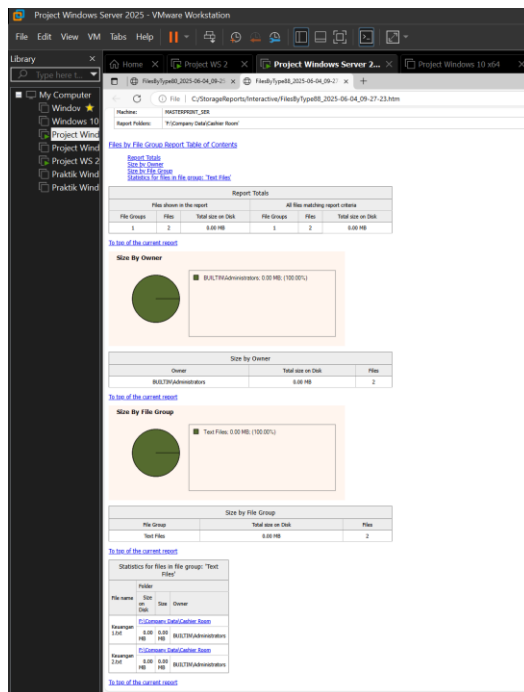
Project Windows Server 2025 - VMware Workstation

File Edit View VM Tabs Help

Library

Type here t...

My Computer
Windov
Windows 10
Project Wind
Project Wind
Project WS 2
Praktik Wind
Praktik Wind

Home
Project WS 2
Project Windows Server 2...
Project Windows 10 x64

FilesByType88_2025-06-04_09-2
FilesByType88_2025-06-04_09-27

File | C:/StorageReports/Interactive/FilesByType88_2025-06-04_09-27-23.htm

Machine: MASTERPRINT_SER
Report Folders: 'F:\Company Data\Cashier Room'

Files by File Group Report Table of Contents

Report Totals
Size by Owner
Size by File Group
Statistics for files in file group: 'Text Files'

| Report Totals | | | | | |
|---|---|---|---|---|---|
| Files shown in the report | | | All files matching report criteria | | |
| File Groups | Files | Total size on Disk | File Groups | Files | Total size on Disk |
| 1 | 2 | 0.00 MB | 1 | 2 | 0.00 MB |

To top of the current report

Size By Owner

BUILTIN\Administrators: 0.00 MB (100.00%)

| Size by Owner | | |
|---|---|---|
| Owner | Total size on Disk | Files |
| BUILTIN\Administrators | 0.00 MB | 2 |

To top of the current report

Size By File Group

Text Files: 0.00 MB (100.00%)

| Size by File Group | | |
|---|---|---|
| File Group | Total size on Disk | Files |
| Text Files | 0.00 MB | 2 |

To top of the current report

| Statistics for files in file group: 'Text Files' | | | |
|---|---|---|---|
| File name | Folder | | |
| | Size on Disk | Size | Owner |
| Keuangan 1.txt | F:\Company Data\Cashier Room | | |
| | 0.00 MB | 0.00 MB | BUILTIN\Administrators |
| Keuangan 2.txt | F:\Company Data\Cashier Room | | |
| | 0.00 MB | 0.00 MB | BUILTIN\Administrators |

To top of the current report